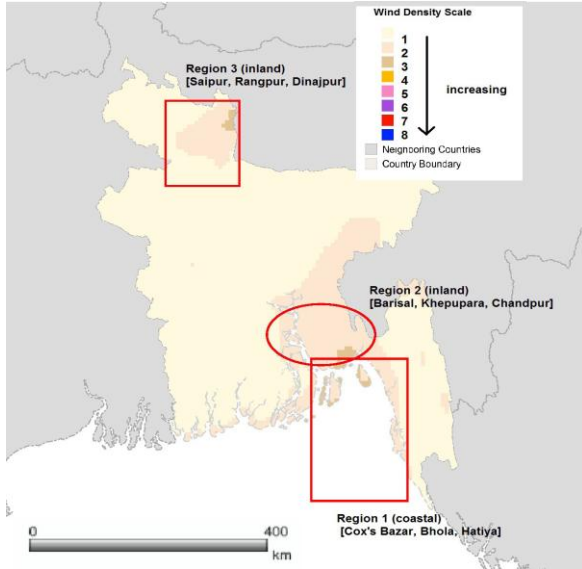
Wind Density Scale
1
2
3
4
5
6
7
8
increasing
Neighboring Countries
Country Boundary

Region 3 (inland)
[Saipur, Rangpur, Dinajpur]

Region 2 (inland)
[Barisal, Khepupara, Chandpur]

Region 1 (coastal)
[Cox's Bazar, Bhola, Hatiya]

0
400
km